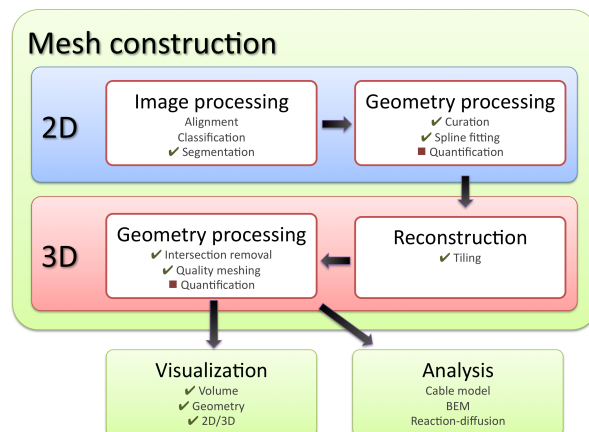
Mesh construction

2D

Image processing
Alignment
Classification
✔ Segmentation

Geometry processing
✔ Curation
✔ Spline fitting
■ Quantification

3D

Geometry processing
✔ Intersection removal
✔ Quality meshing
■ Quantification

Reconstruction
✔ Tiling

Visualization
✔ Volume
✔ Geometry
✔ 2D/3D

Analysis
Cable model
BEM
Reaction-diffusion